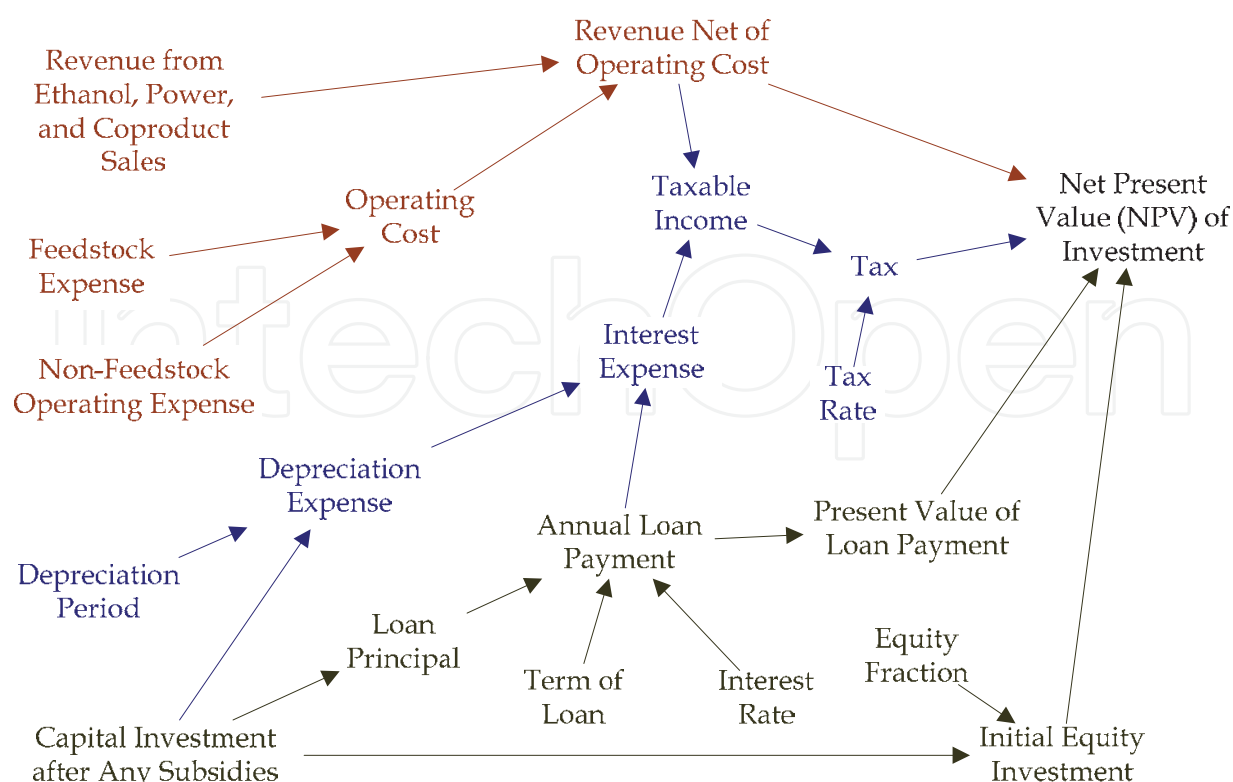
Revenue Net of Operating Cost

Revenue from Ethanol, Power, and Coproduct Sales

Taxable Income

Net Present Value (NPV) of Investment

Operating Cost

Feedstock Expense

Tax

intechOpen

Non-Feedstock Operating Expense

Interest Expense

Tax Rate

Depreciation Expense

Annual Loan Payment

Present Value of Loan Payment

Depreciation Period

Loan Principal

Equity Fraction

Term of Loan

Interest Rate

Capital Investment after Any Subsidies

Initial Equity Investment